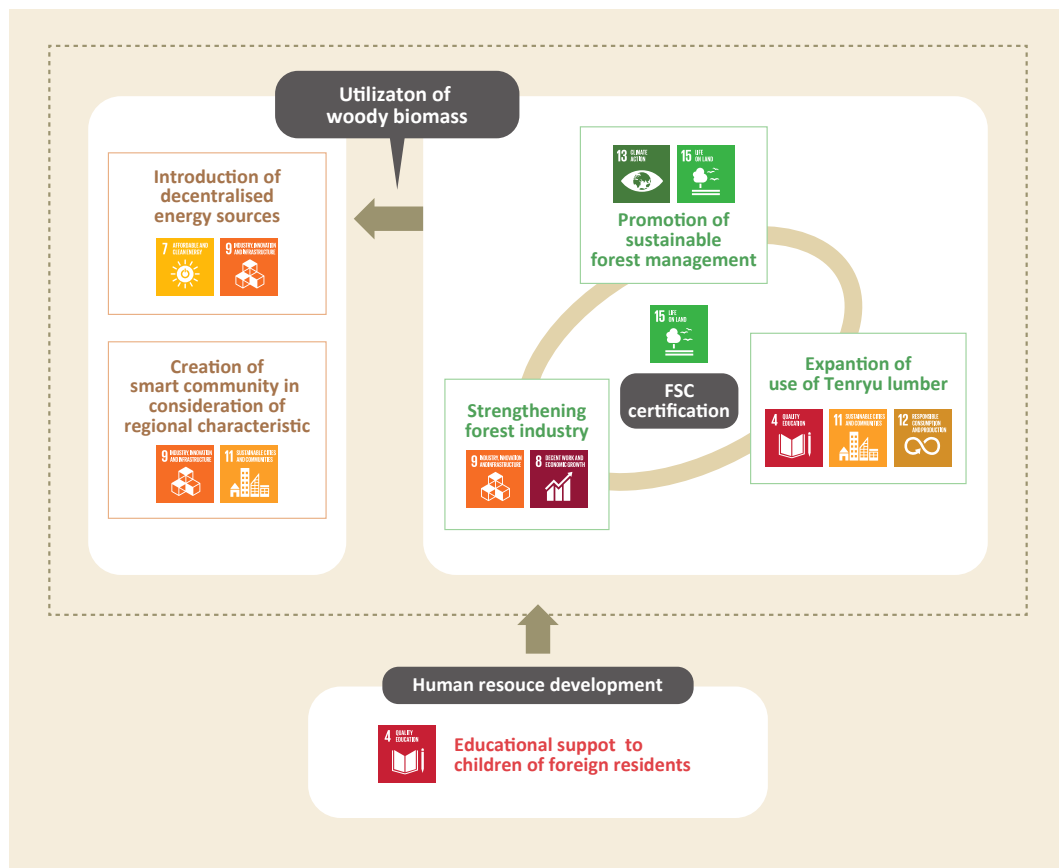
Utilizaton of woody biomass

Introduction of decentralised energy sources

7 AFFORDABLE AND CLEAN ENERGY

9 INDUSTRY, INNOVATION AND INFRASTRUCTURE

Creation of smart community in consideration of regional characteristic

9 INDUSTRY, INNOVATION AND INFRASTRUCTURE

11 SUSTAINABLE CITIES AND COMMUNITIES

13 CLIMATE ACTION

15 LIFE ON LAND

Promotion of sustainable forest management

15 LIFE ON LAND

FSC certification

Expantion of use of Tenryu lumber

4 QUALITY EDUCATION

11 SUSTAINABLE CITIES AND COMMUNITIES

12 RESPONSIBLE CONSUMPTION AND PRODUCTION

Strengthening forest industry

9 INDUSTRY, INNOVATION AND INFRASTRUCTURE

8 DECENT WORK AND ECONOMIC GROWTH

Human resouce development

4 QUALITY EDUCATION

Educational suppot to children of foreign residents